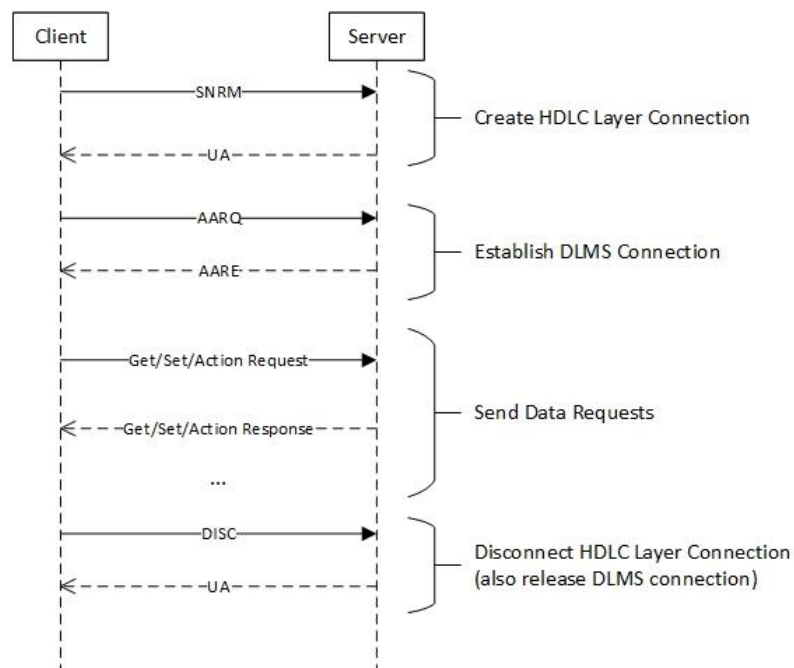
Client

Server

SNRM

UA

Create HDLC Layer Connection

AARQ

AARE

Establish DLMS Connection

Get/Set/Action Request

Get/Set/Action Response

...

Send Data Requests

DISC

UA

Disconnect HDLC Layer Connection (also release DLMS connection)